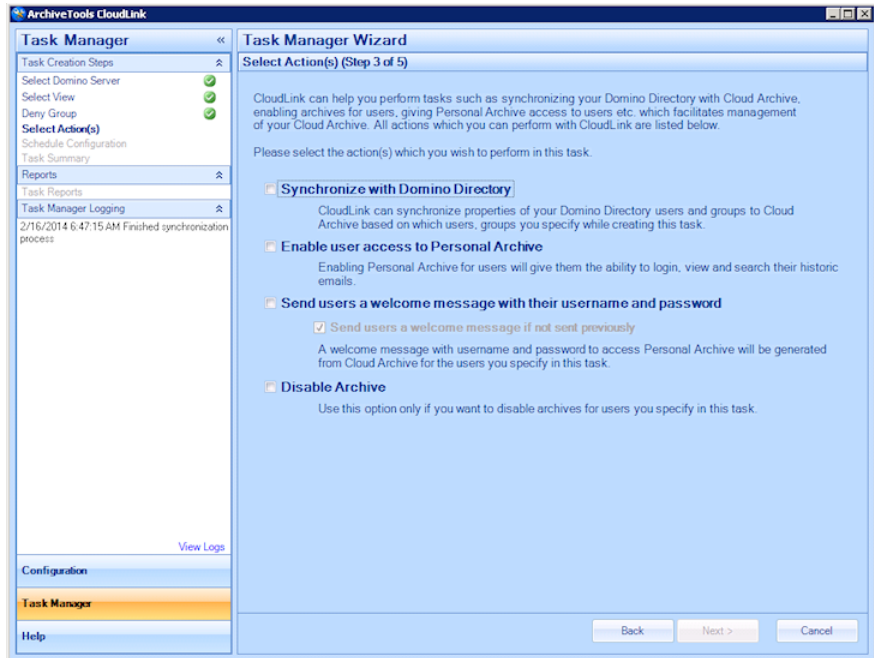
ArchiveTools CloudLink

Task Manager «

Task Creation Steps

Select Domino Server
Select View
Deny Group
Select Action(s)
Schedule Configuration
Task Summary

Reports

Task Reports

Task Manager Logging

2/16/2014 6:47:15 AM Finished synchronization process

View Logs

Configuration

Task Manager

Help

Task Manager Wizard

Select Action(s) (Step 3 of 5)

CloudLink can help you perform tasks such as synchronizing your Domino Directory with Cloud Archive, enabling archives for users, giving Personal Archive access to users etc. which facilitates management of your Cloud Archive. All actions which you can perform with CloudLink are listed below.

Please select the action(s) which you wish to perform in this task.

Synchronize with Domino Directory

CloudLink can synchronize properties of your Domino Directory users and groups to Cloud Archive based on which users, groups you specify while creating this task.

Enable user access to Personal Archive

Enabling Personal Archive for users will give them the ability to login, view and search their historic emails.

Send users a welcome message with their username and password

Send users a welcome message if not sent previously

A welcome message with username and password to access Personal Archive will be generated from Cloud Archive for the users you specify in this task.

Disable Archive

Use this option only if you want to disable archives for users you specify in this task.

Back
Next >
Cancel